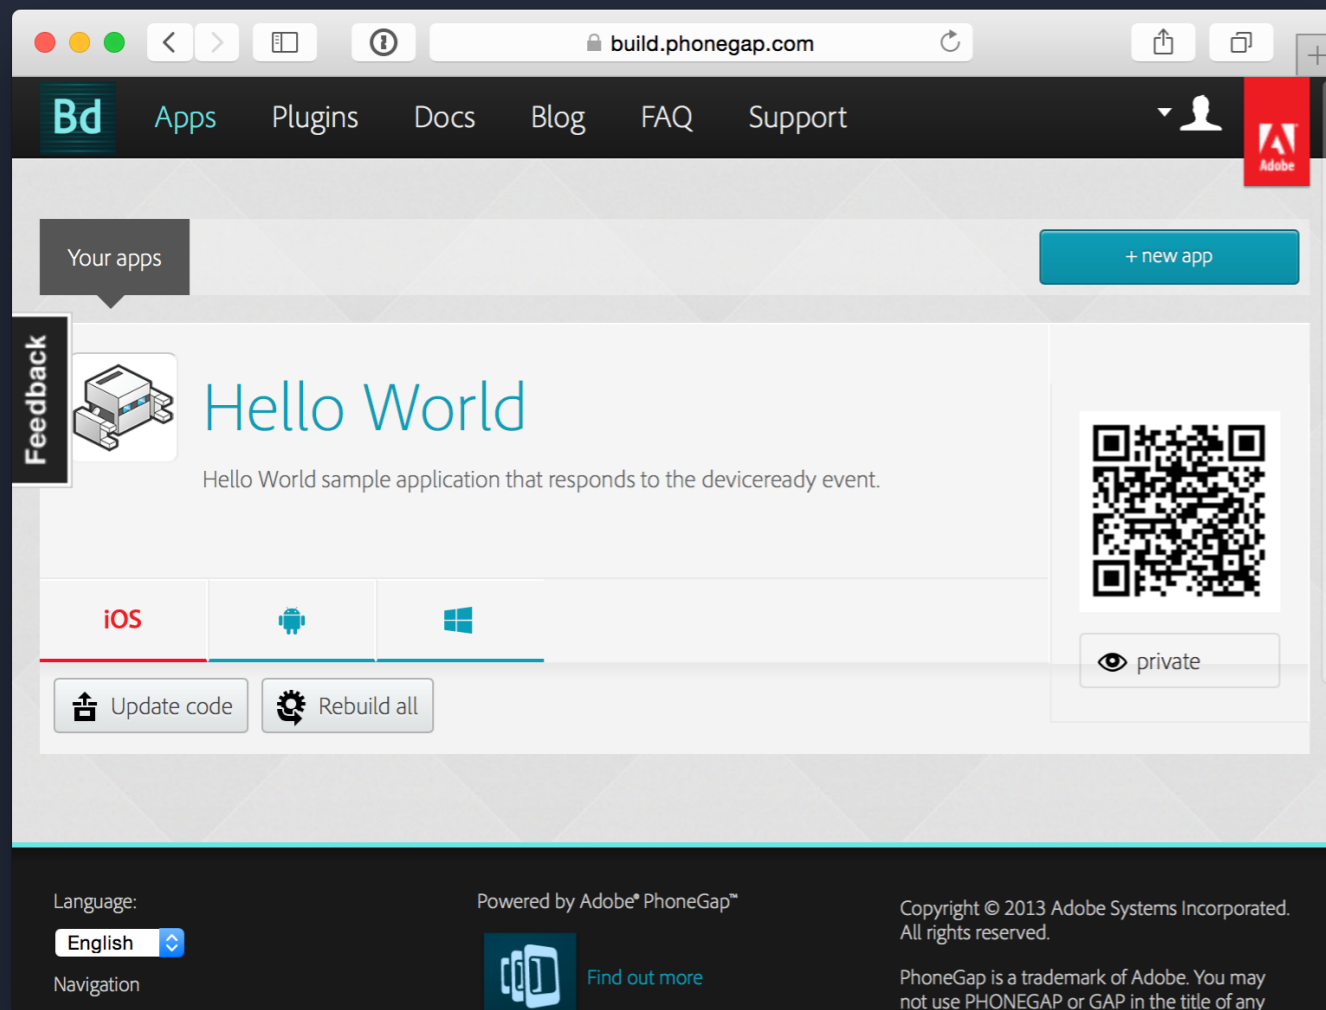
build.phonegap.com

Bd Apps Plugins Docs Blog FAQ Support

Adobe

Your apps

+ new app

Feedback

Hello World

Hello World sample application that responds to the deviceready event.

iOS

private

Update code

Rebuild all

Language:

English

Navigation

Powered by Adobe® PhoneGap™

Find out more

Copyright © 2013 Adobe Systems Incorporated. All rights reserved.

PhoneGap is a trademark of Adobe. You may not use PHONEGAP or GAP in the title of any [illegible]